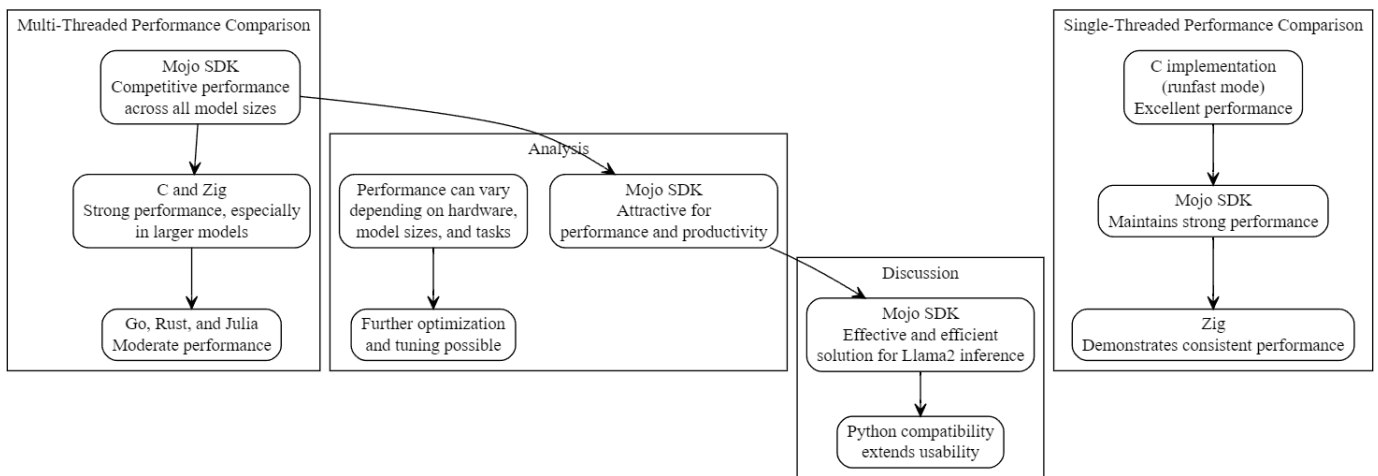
Multi-Threaded Performance Comparison

Mojo SDK
Competitive performance across all model sizes

C and Zig
Strong performance, especially in larger models

Go, Rust, and Julia
Moderate performance

Analysis

Performance can vary depending on hardware, model sizes, and tasks

Further optimization and tuning possible

Mojo SDK
Attractive for performance and productivity

Discussion

Mojo SDK
Effective and efficient solution for Llama2 inference

Python compatibility extends usability

Single-Threaded Performance Comparison

C implementation
(runfast mode)
Excellent performance

Mojo SDK
Maintains strong performance

Zig
Demonstrates consistent performance